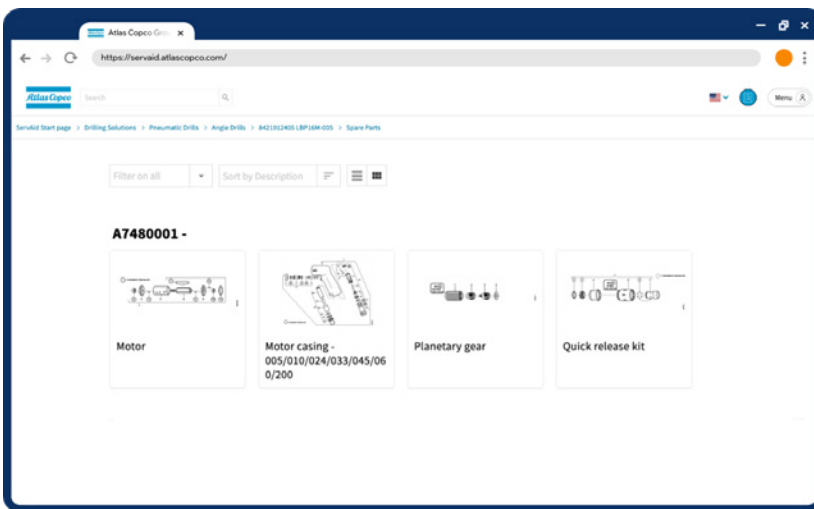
Atlas Copco Gro ×

https://servaid.atlascopco.com/

Atlas Copco

Search

Menu

ServAid Start page > Drilling Solutions > Pneumatic Drills > Angle Drills > 8421012405 LBP16M-005 > Spare Parts

Filter on all

Sort by Description

A7480001 -

Motor

Motor casing - 005/010/024/033/045/060/200

Planetary gear

Quick release kit